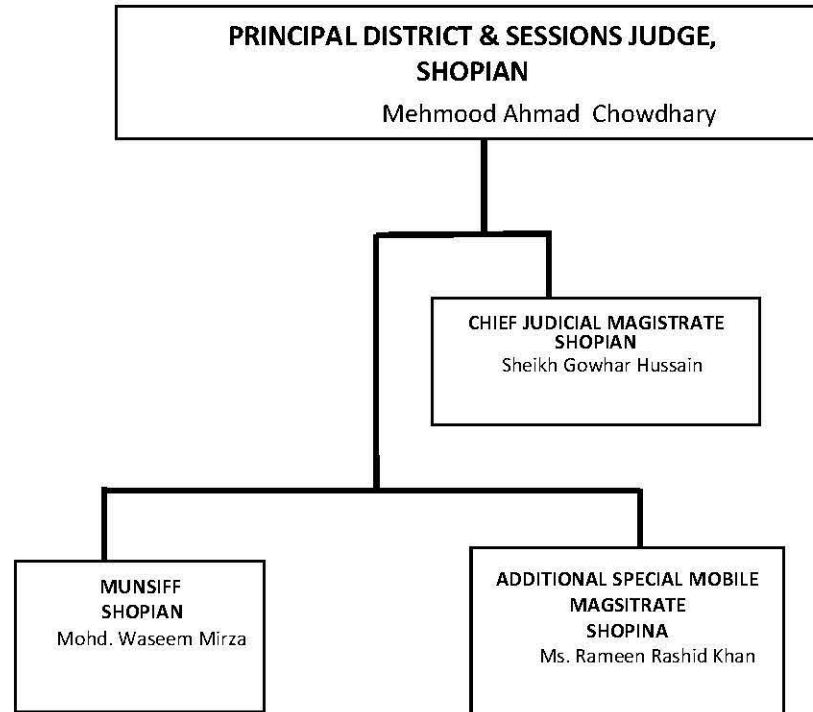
PRINCIPAL DISTRICT & SESSIONS JUDGE, SHOPIAN
Mehmood Ahmad Chowdhary

CHIEF JUDICIAL MAGISTRATE
SHOPIAN
Sheikh Gowhar Hussain

MUNSIFF
SHOPIAN
Mohd. Waseem Mirza

ADDITIONAL SPECIAL MOBILE
MAGSITRATE
SHOPINA
Ms. Rameen Rashid Khan